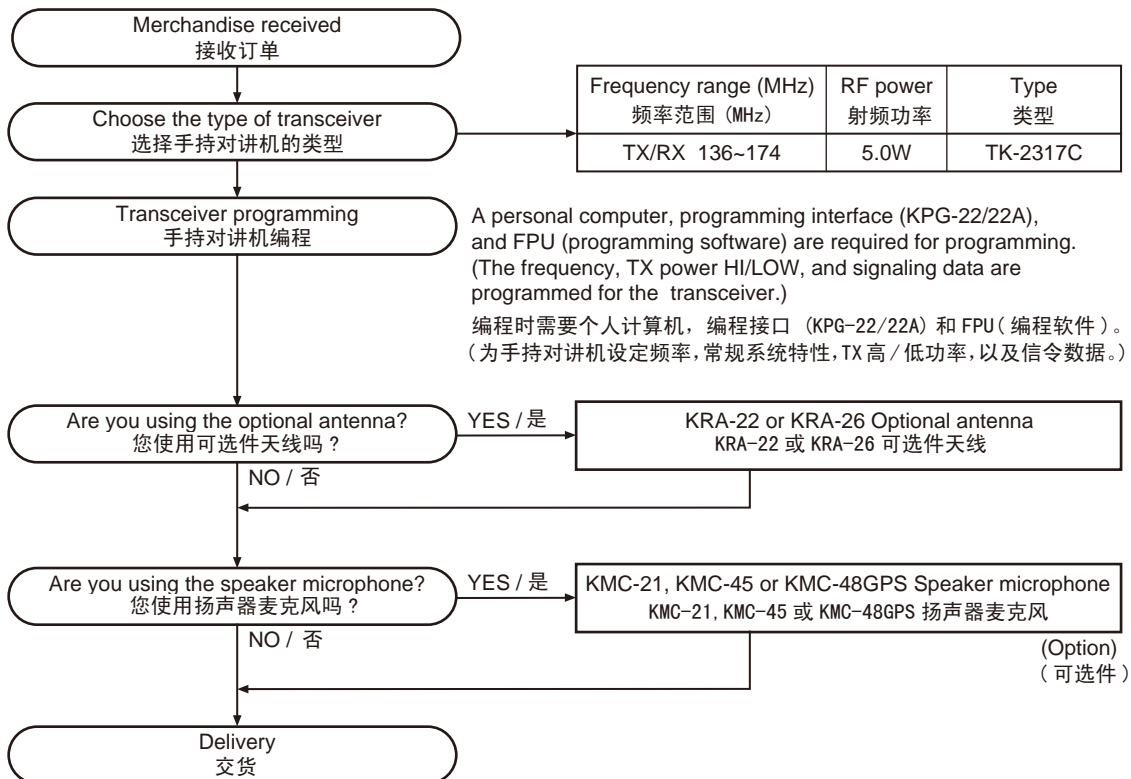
Merchandise received
接收订单

Choose the type of transceiver
选择手持对讲机的类型

| Frequency range (MHz) 频率范围 (MHz) | RF power 射频功率 | Type 类型 |
|---|---|---|
| TX/RX 136~174 | 5.0W | TK-2317C |

Transceiver programming
手持对讲机编程

A personal computer, programming interface (KPG-22/22A), and FPU (programming software) are required for programming. (The frequency, TX power HI/LOW, and signaling data are programmed for the transceiver.)

编程时需要个人计算机，编程接口 (KPG-22/22A) 和 FPU（编程软件）。（为手持对讲机设定频率，常规系统特性，TX 高 / 低功率，以及信令数据。）

Are you using the optional antenna?
您使用可选件天线吗？

YES / 是

KRA-22 or KRA-26 Optional antenna
KRA-22 或 KRA-26 可选件天线

NO / 否

Are you using the speaker microphone?
您使用扬声器麦克风吗？

YES / 是

KMC-21, KMC-45 or KMC-48GPS Speaker microphone
KMC-21, KMC-45 或 KMC-48GPS 扬声器麦克风

NO / 否

(Option)
（可选件）

Delivery
交货